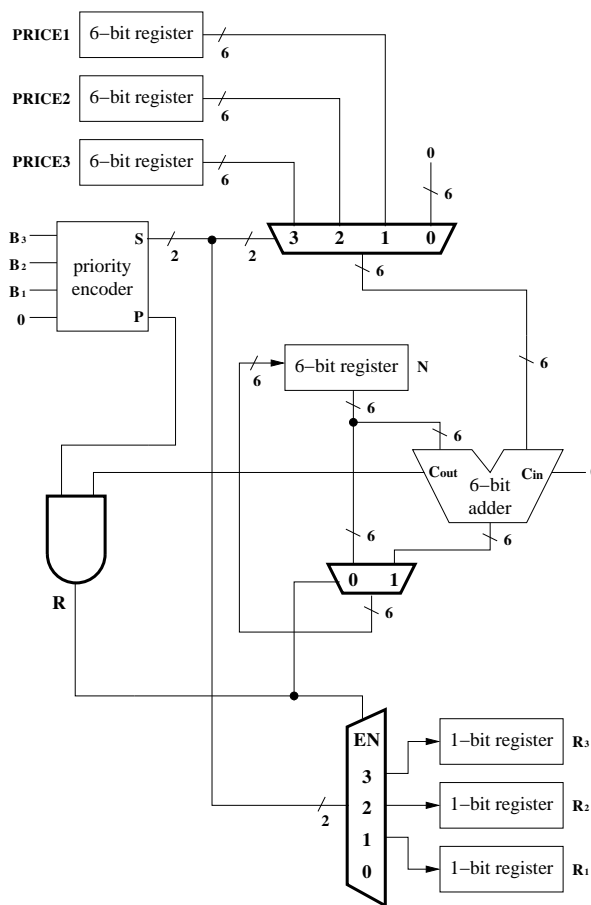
PRICE1 6−bit register 6

PRICE2 6−bit register 6

PRICE3 6−bit register 6

0

6

$B_3$ $B_2$ $B_1$ 0

priority encoder

S P

2 2

3 2 1 0

6

6

6−bit register N

6

6

6

$C_{out}$ $C_{in}$

6−bit adder

6

6

0 1

6

R

EN

3

2

1

0

2

1−bit register $R_3$

1−bit register $R_2$

1−bit register $R_1$